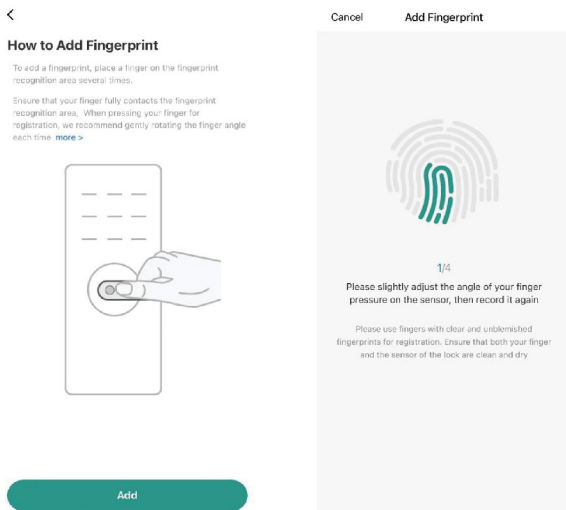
<

How to Add Fingerprint

To add a fingerprint, place a finger on the fingerprint recognition area several times.

Ensure that your finger fully contacts the fingerprint recognition area. When pressing your finger for registration, we recommend gently rotating the finger angle each time more >

Add

Cancel Add Fingerprint

1/4

Please slightly adjust the angle of your finger pressure on the sensor, then record it again

Please use fingers with clear and unblemished fingerprints for registration. Ensure that both your finger and the sensor of the lock are clean and dry